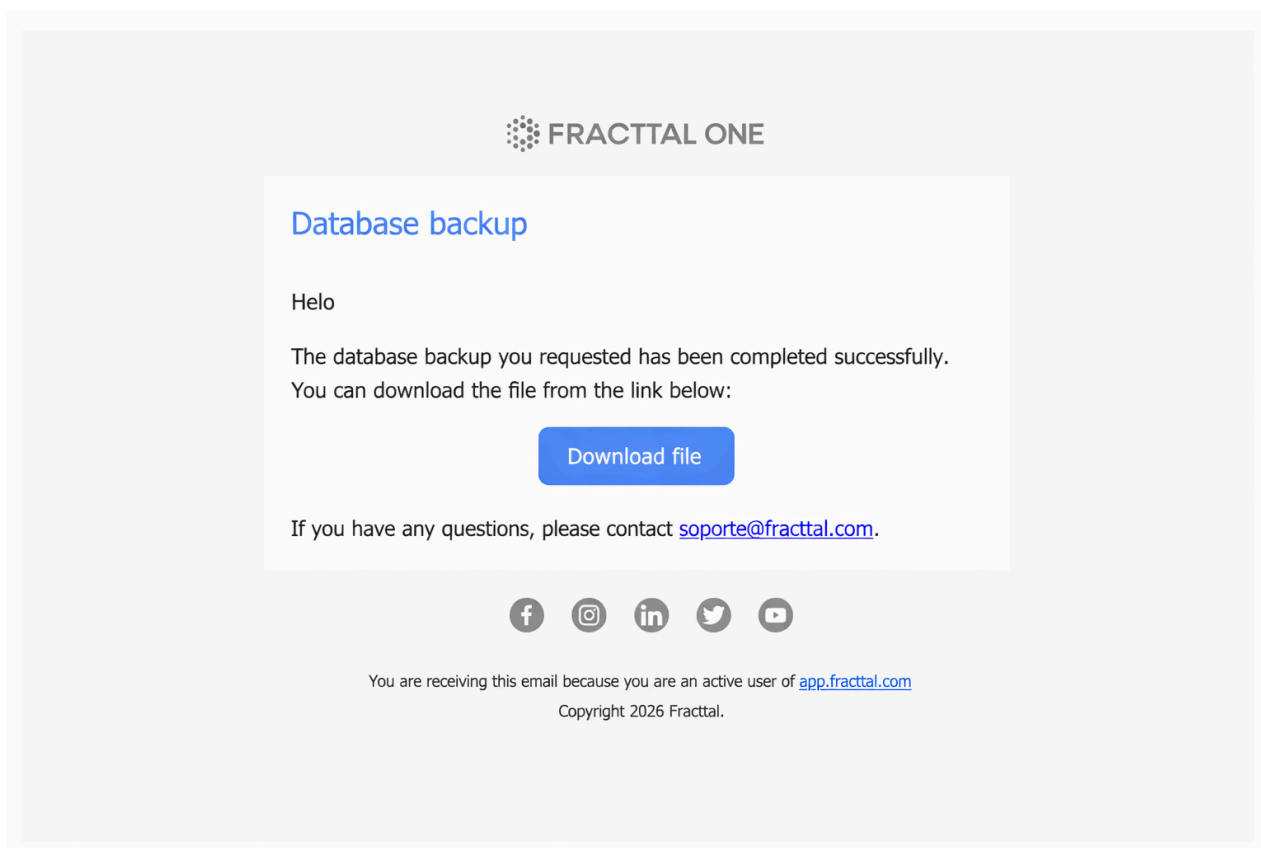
FRACTTAL ONE

Database backup

Helo

The database backup you requested has been completed successfully. You can download the file from the link below:

Download file

If you have any questions, please contact soporte@fracttal.com.

You are receiving this email because you are an active user of app.fracttal.com

Copyright 2026 Fracttal.